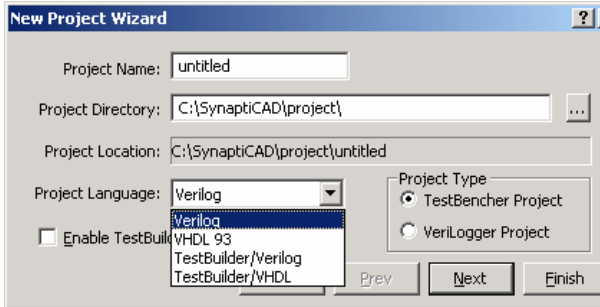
New Project Wizard

?

Project Name: untitled

Project Directory: C:\SynaptiCAD\project\

...

Project Location: C:\SynaptiCAD\project\untitled

Project Language: Verilog

Verilog
VHDL 93
TestBuilder/Verilog
TestBuilder/VHDL

Project Type
TestBencher Project
VeriLogger Project

Enable TestBuild

Prev

Next

Finish